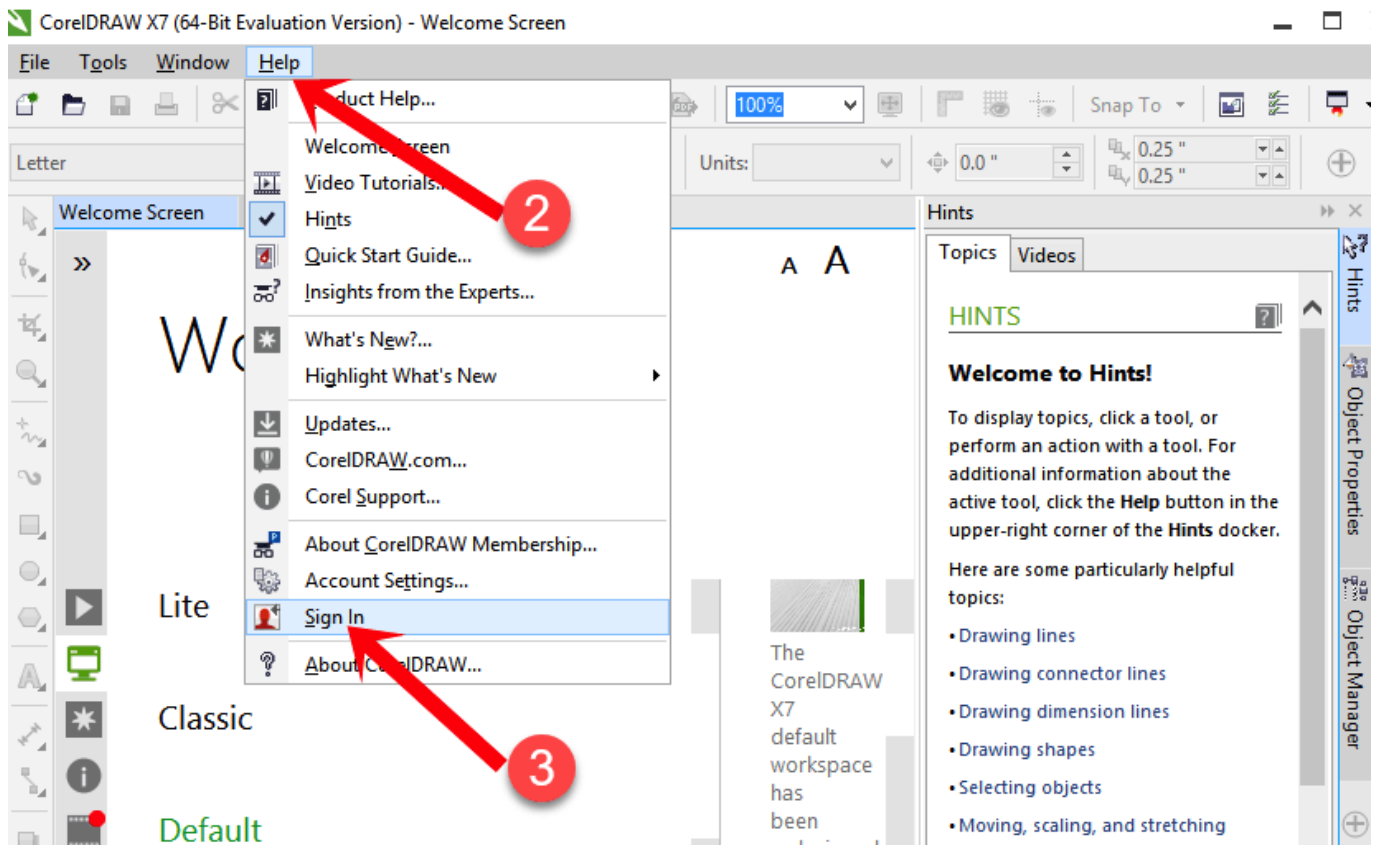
CorelDRAW X7 (64-Bit Evaluation Version) - Welcome Screen

File Tools Window Help

100%

Snap To

Letter

Units:

0.0 "

0.25 "
0.25 "

Welcome Screen

»

A A

Wo

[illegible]duct Help...
Welcome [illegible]creen
Video Tutorials...
Hints
Quick Start Guide...
Insights from the Experts...
What's New?...
Highlight What's New
Updates...
CorelDRAW.com...
Corel Support...
About CorelDRAW Membership...
Account Settings...
Sign In
About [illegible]relDRAW...

2

3

Lite

Classic

Default

The CorelDRAW X7 default workspace has been

Hints

Topics Videos

HINTS

Welcome to Hints!

To display topics, click a tool, or perform an action with a tool. For additional information about the active tool, click the Help button in the upper-right corner of the Hints docker.

Here are some particularly helpful topics:

• Drawing lines
• Drawing connector lines
• Drawing dimension lines
• Drawing shapes
• Selecting objects
• Moving, scaling, and stretching

Hints

Object Properties

Object Manager